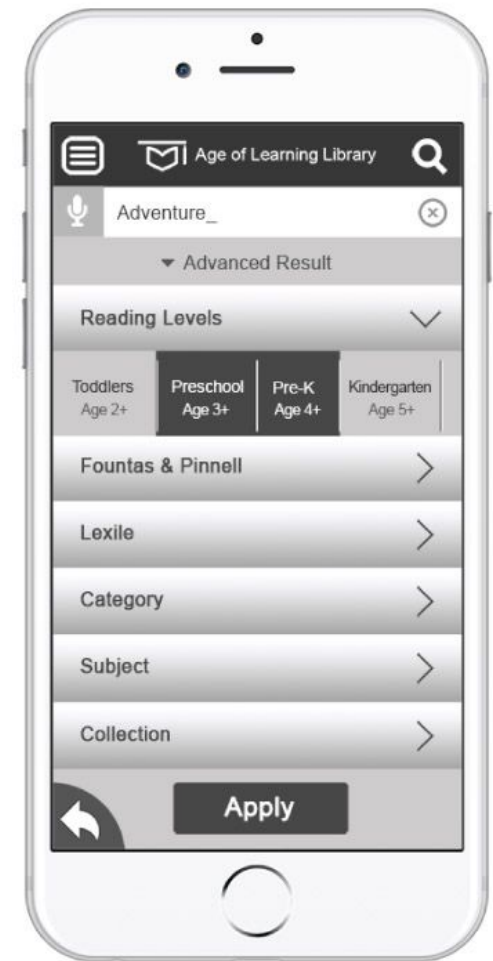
Age of Learning Library

Adventure_

▾ Advanced Result

Reading Levels

Toddlers
Age 2+

Preschool
Age 3+

Pre-K
Age 4+

Kindergarten
Age 5+

Fountas & Pinnell

Lexile

Category

Subject

Collection

Apply